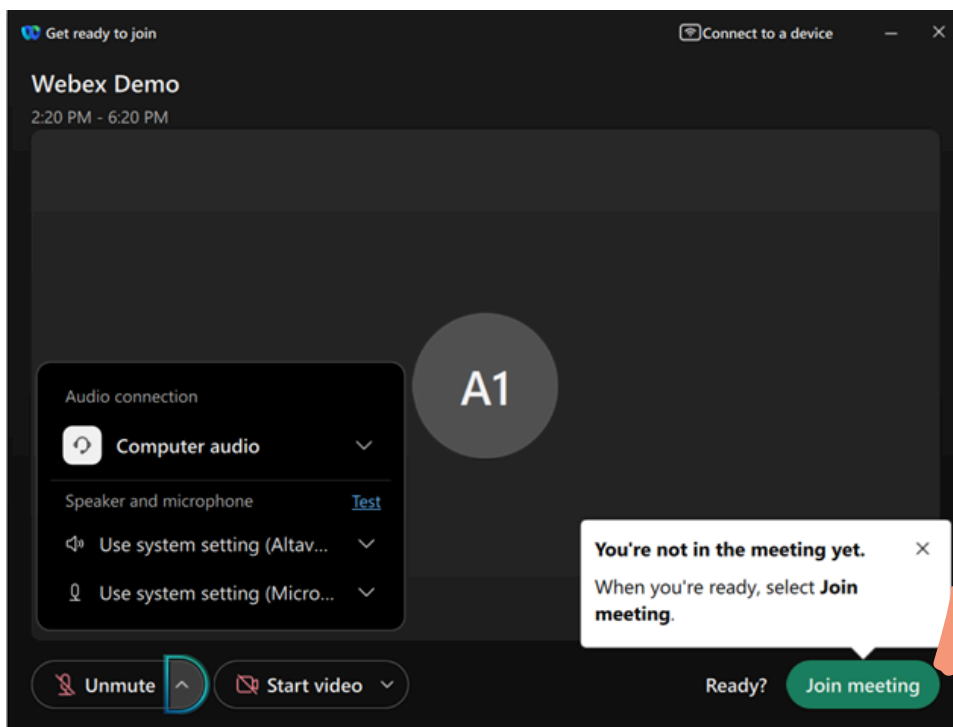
Get ready to join

Connect to a device

Webex Demo

2:20 PM - 6:20 PM

A1

Audio connection

Computer audio

Speaker and microphone

Test

Use system setting (Altav...

Use system setting (Micro...

You're not in the meeting yet.

When you're ready, select **Join meeting**.

Unmute

Start video

Ready?

Join meeting